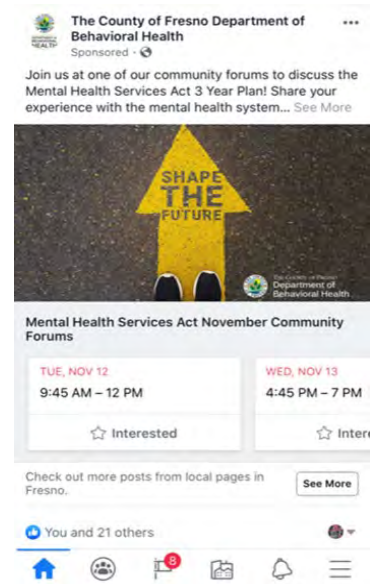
The County of Fresno Department of Behavioral Health
Sponsored ·

Join us at one of our community forums to discuss the Mental Health Services Act 3 Year Plan! Share your experience with the mental health system... See More

SHAPE THE FUTURE

The County of Fresno Department of Behavioral Health

Mental Health Services Act November Community Forums

TUE, NOV 12
9:45 AM – 12 PM
Interested

WED, NOV 13
4:45 PM – 7 PM
Intere

Check out more posts from local pages in Fresno.

See More

You and 21 others

8